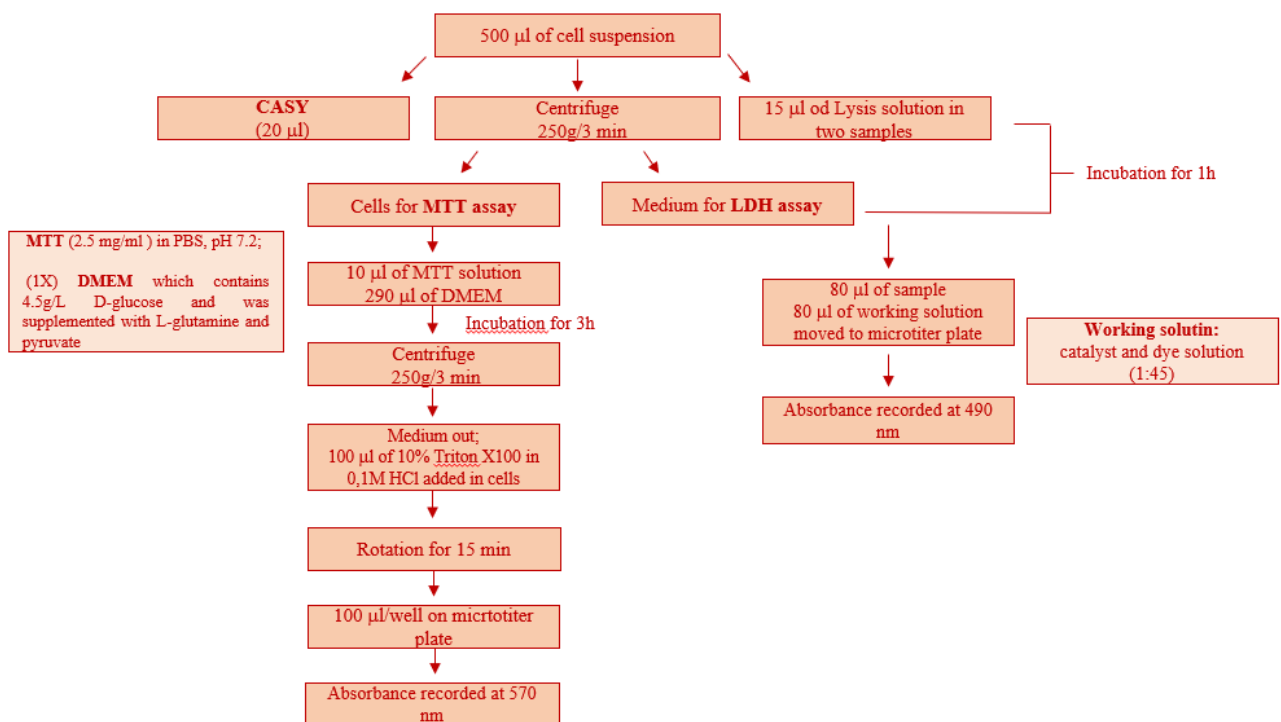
500 µl of cell suspension

**CASY**
(20 µl)

Centrifuge
250g/3 min

15 µl od Lysis solution in two samples

Incubation for 1h

Cells for **MTT assay**

Medium for **LDH assay**

**MTT** (2.5 mg/ml ) in PBS, pH 7.2;

(1X) **DMEM** which contains 4.5g/L D-glucose and was supplemented with L-glutamine and pyruvate

10 µl of MTT solution
290 µl of DMEM

Incubation for 3h

Centrifuge
250g/3 min

Medium out;
100 µl of 10% Triton X100 in 0,1M HCl added in cells

Rotation for 15 min

100 µl/well on micrtotiter plate

Absorbance recorded at 570 nm

80 µl of sample
80 µl of working solution moved to microtiter plate

**Working solutin:**
catalyst and dye solution
(1:45)

Absorbance recorded at 490 nm